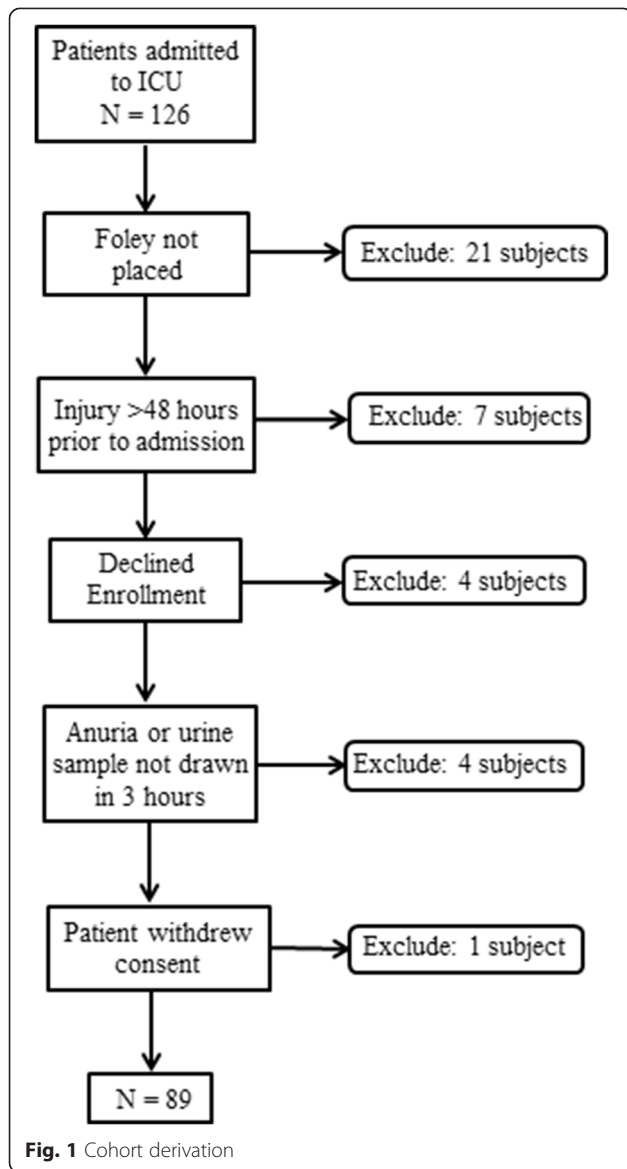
Patients admitted to ICU
N = 126

Foley not placed

Exclude: 21 subjects

Injury >48 hours prior to admission

Exclude: 7 subjects

Declined Enrollment

Exclude: 4 subjects

Anuria or urine sample not drawn in 3 hours

Exclude: 4 subjects

Patient withdrew consent

Exclude: 1 subject

N = 89

Fig. 1 Cohort derivation